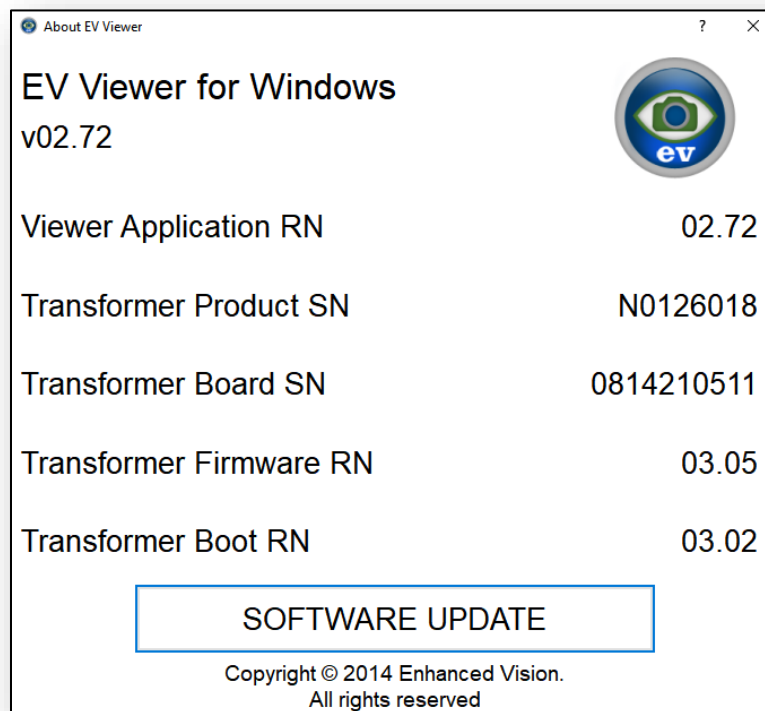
About EV Viewer

?

×

EV Viewer for Windows

v02.72

ev

Viewer Application RN 02.72

Transformer Product SN N0126018

Transformer Board SN 0814210511

Transformer Firmware RN 03.05

Transformer Boot RN 03.02

SOFTWARE UPDATE

Copyright © 2014 Enhanced Vision.
All rights reserved